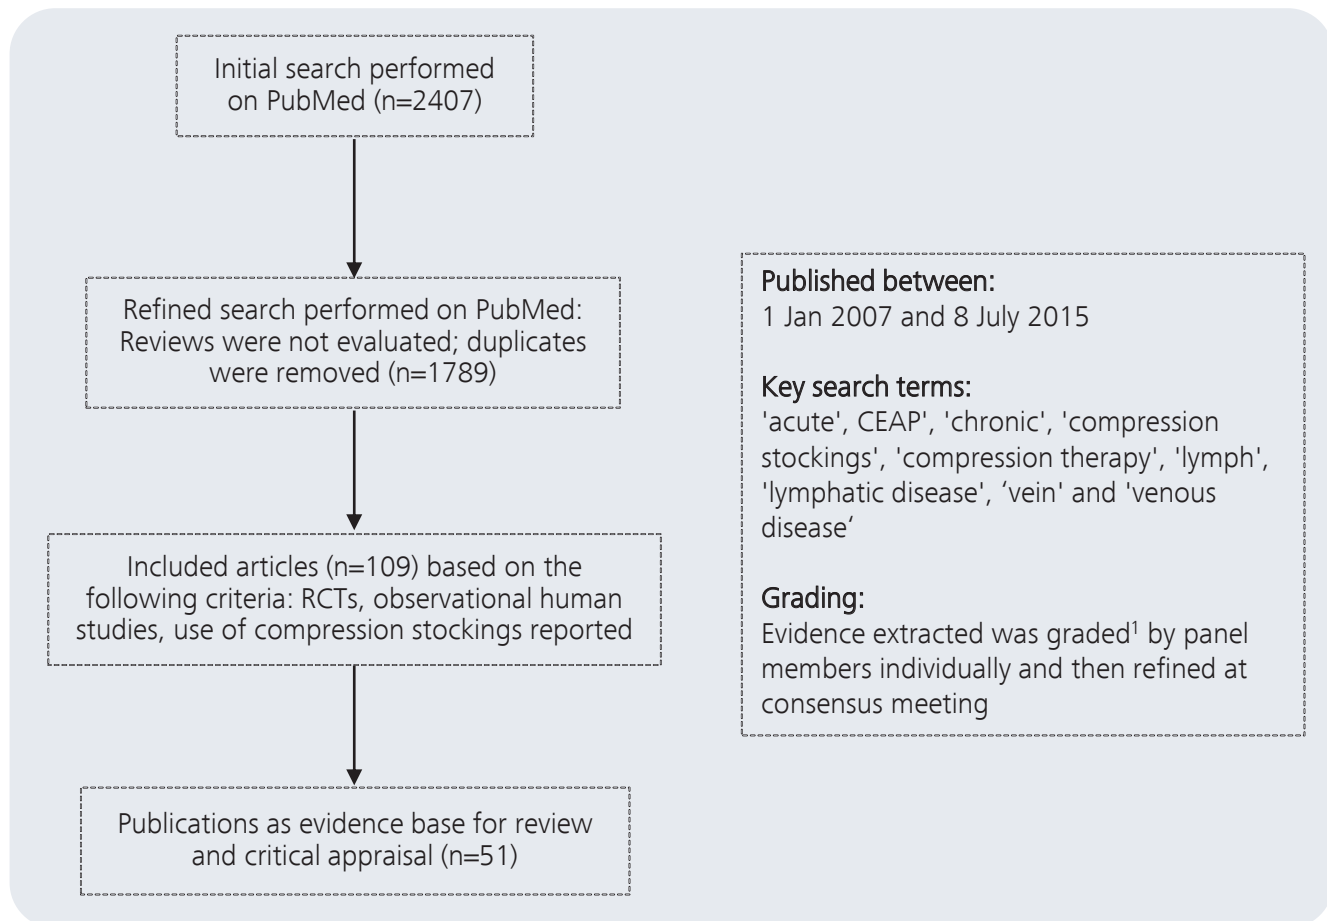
Initial search performed on PubMed (n=2407)

Refined search performed on PubMed: Reviews were not evaluated; duplicates were removed (n=1789)

Included articles (n=109) based on the following criteria: RCTs, observational human studies, use of compression stockings reported

Publications as evidence base for review and critical appraisal (n=51)

Published between:
1 Jan 2007 and 8 July 2015

Key search terms:
'acute', CEAP', 'chronic', 'compression stockings', 'compression therapy', 'lymph', 'lymphatic disease', ‘vein' and 'venous disease’

Grading:
Evidence extracted was graded$^1$ by panel members individually and then refined at consensus meeting